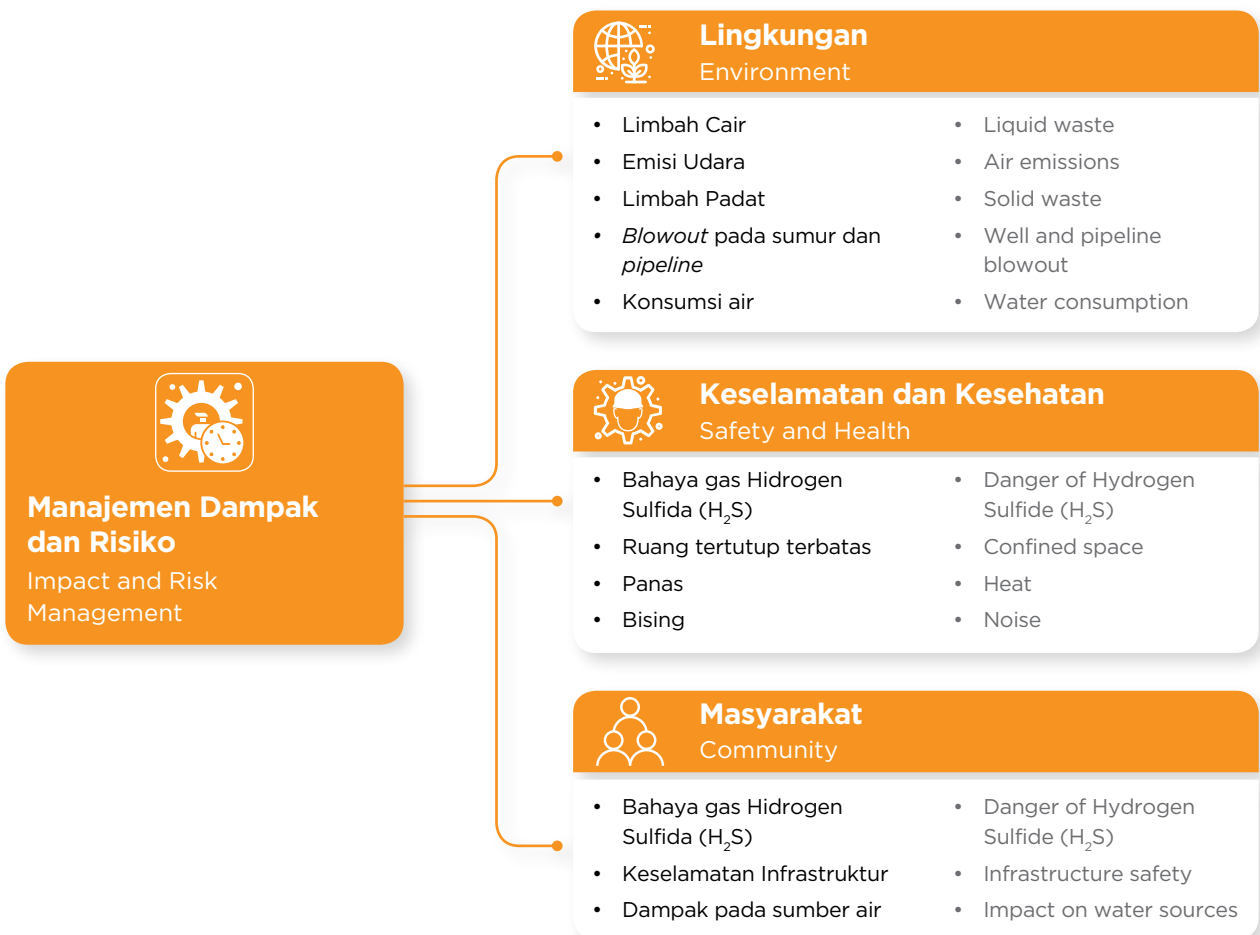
Manajemen Dampak dan Risiko
Impact and Risk Management

Lingkungan
Environment

- Limbah Cair
- Emisi Udara
- Limbah Padat
- *Blowout* pada sumur dan *pipeline*
- Konsumsi air

- Liquid waste
- Air emissions
- Solid waste
- Well and pipeline blowout
- Water consumption

Keselamatan dan Kesehatan
Safety and Health

- Bahaya gas Hidrogen Sulfida ($H_2S$)
- Ruang tertutup terbatas
- Panas
- Bising

- Danger of Hydrogen Sulfide ($H_2S$)
- Confined space
- Heat
- Noise

Masyarakat
Community

- Bahaya gas Hidrogen Sulfida ($H_2S$)
- Keselamatan Infrastruktur
- Dampak pada sumber air

- Danger of Hydrogen Sulfide ($H_2S$)
- Infrastructure safety
- Impact on water sources